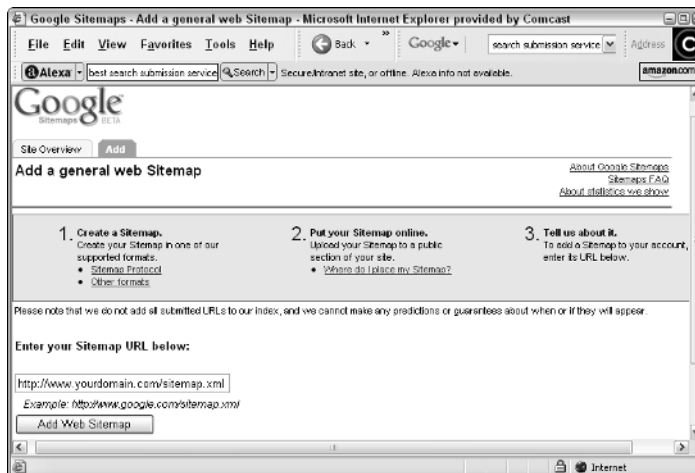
Google Sitemaps - Add a general web Sitemap - Microsoft Internet Explorer provided by Comcast

File Edit View Favorites Tools Help

Back

Google

search submission service

Address

Alexa

best search submission service

Search

Secure/Intranet site, or offline. Alexa info not available.

amazon.com

Google Sitemaps BETA

Site Overview

Add

Add a general web Sitemap

About Google Sitemaps
Sitemaps FAQ
About statistics we show

1. Create a Sitemap.
Create your Sitemap in one of our supported formats.
• Sitemap Protocol
• Other formats

2. Put your Sitemap online.
Upload your Sitemap to a public section of your site.
• Where do I place my Sitemap?

3. Tell us about it.
To add a Sitemap to your account, enter its URL below.

Please note that we do not add all submitted URLs to our index, and we cannot make any predictions or guarantees about when or if they will appear.

Enter your Sitemap URL below:

http://www.yourdomain.com/sitemap.xml

Example: http://www.google.com/sitemap.xml

Add Web Sitemap

Internet